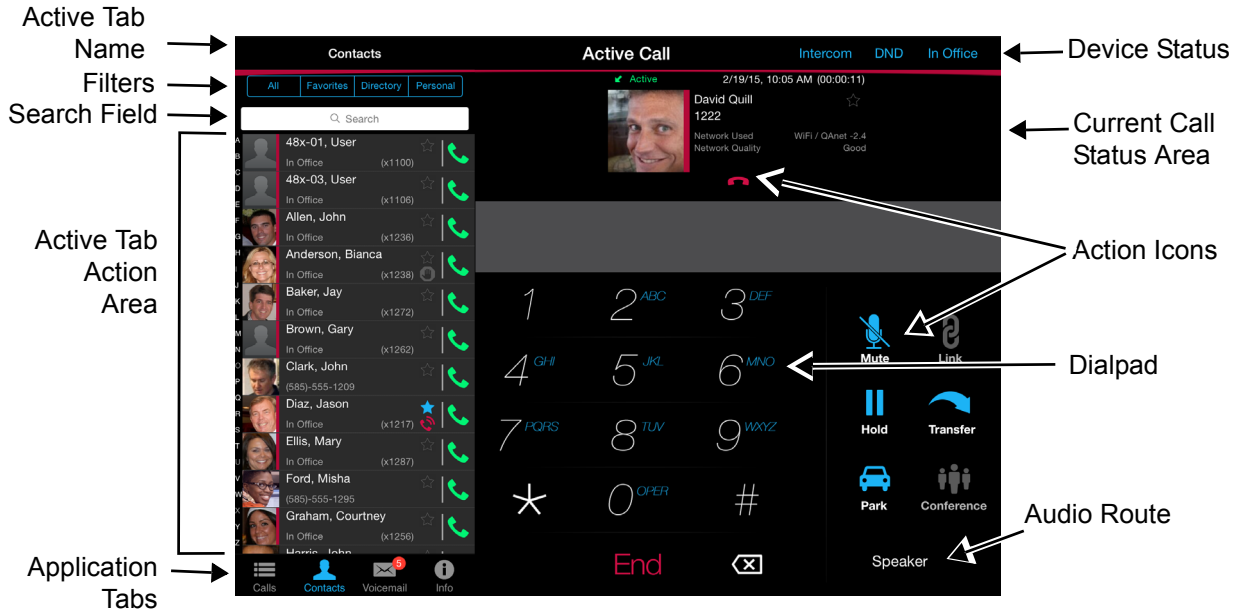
Active Tab Name

Filters

Search Field

Active Tab Action Area

Application Tabs

Contacts

Active Call

Intercom DND In Office

Device Status

All Favorites Directory Personal

Search

A B C D E F G H I J K L M N O P Q R S T U V W X Y Z

48x-01, User
In Office (x1100)

48x-03, User
In Office (x1106)

Allen, John
In Office (x1236)

Anderson, Bianca
In Office (x1238)

Baker, Jay
In Office (x1272)

Brown, Gary
In Office (x1262)

Clark, John
(585)-555-1209

Diaz, Jason
In Office (x1217)

Ellis, Mary
In Office (x1287)

Ford, Misha
(585)-555-1295

Graham, Courtney
In Office (x1256)

Harris, John

Active 2/19/15, 10:05 AM (00:00:11)

David Quill
1222

Network Used WiFi / QAnet -2.4
Network Quality Good

Current Call Status Area

Action Icons

1 2 ABC 3 DEF
4 GHI 5 JKL 6 MNO
7 PQRS 8 TUV 9 WXYZ
* 0 OPER #

End

Mute Link
Hold Transfer
Park Conference

Dialpad

Audio Route

Speaker

Calls Contacts 5 Voicemail Info